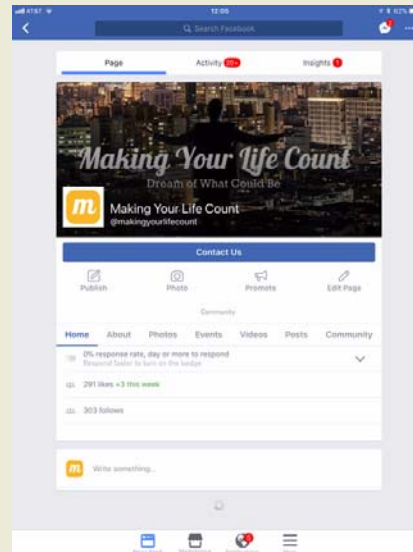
AT&T
12:05
62%
Search Facebook

Page
Activity 20+
Insights 1

Making Your Life Count
Dream of What Could Be
m
Making Your Life Count
@makingyourlifecount

Contact Us

Publish
Photo
Promote
Edit Page

Community

Home
About
Photos
Events
Videos
Posts
Community

0% response rate, day or more to respond
Respond faster to turn on the badge

291 likes +3 this week

303 follows

m
Write something...